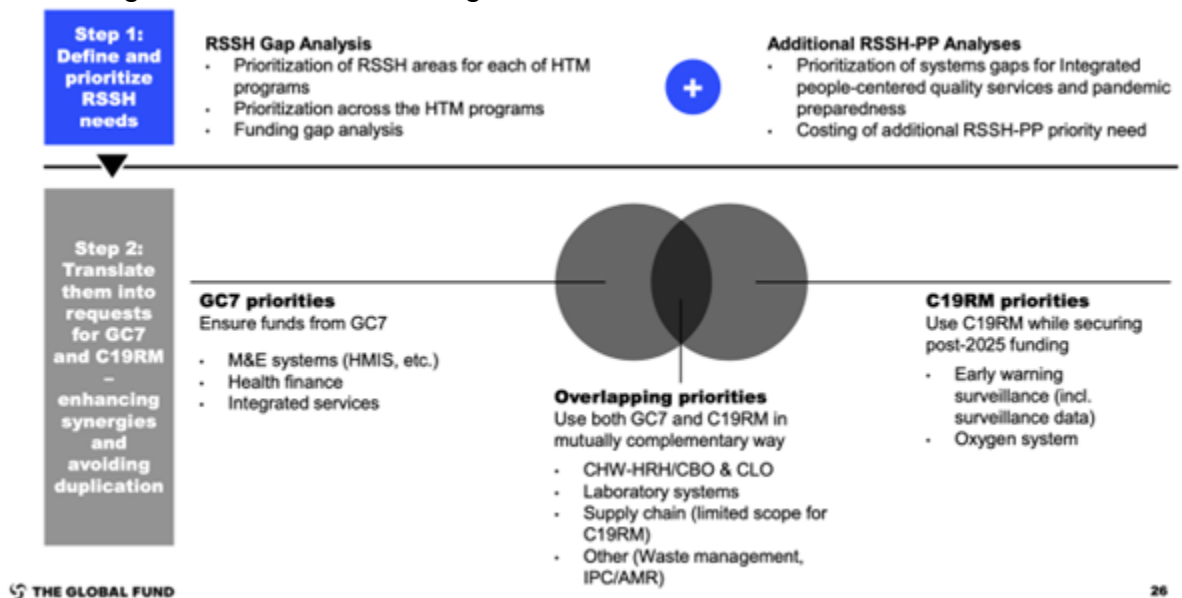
Step 1: Define and prioritize RSSH needs

RSSH Gap Analysis
- Prioritization of RSSH areas for each of HTM programs
- Prioritization across the HTM programs
- Funding gap analysis

+

Additional RSSH-PP Analyses
- Prioritization of systems gaps for Integrated people-centered quality services and pandemic preparedness
- Costing of additional RSSH-PP priority need

Step 2: Translate them into requests for GC7 and C19RM – enhancing synergies and avoiding duplication

GC7 priorities
Ensure funds from GC7
- M&E systems (HMIS, etc.)
- Health finance
- Integrated services

Overlapping priorities
Use both GC7 and C19RM in mutually complementary way
- CHW-HRH/CBO & CLO
- Laboratory systems
- Supply chain (limited scope for C19RM)
- Other (Waste management, IPC/AMR)

C19RM priorities
Use C19RM while securing post-2025 funding
- Early warning surveillance (incl. surveillance data)
- Oxygen system

THE GLOBAL FUND

26